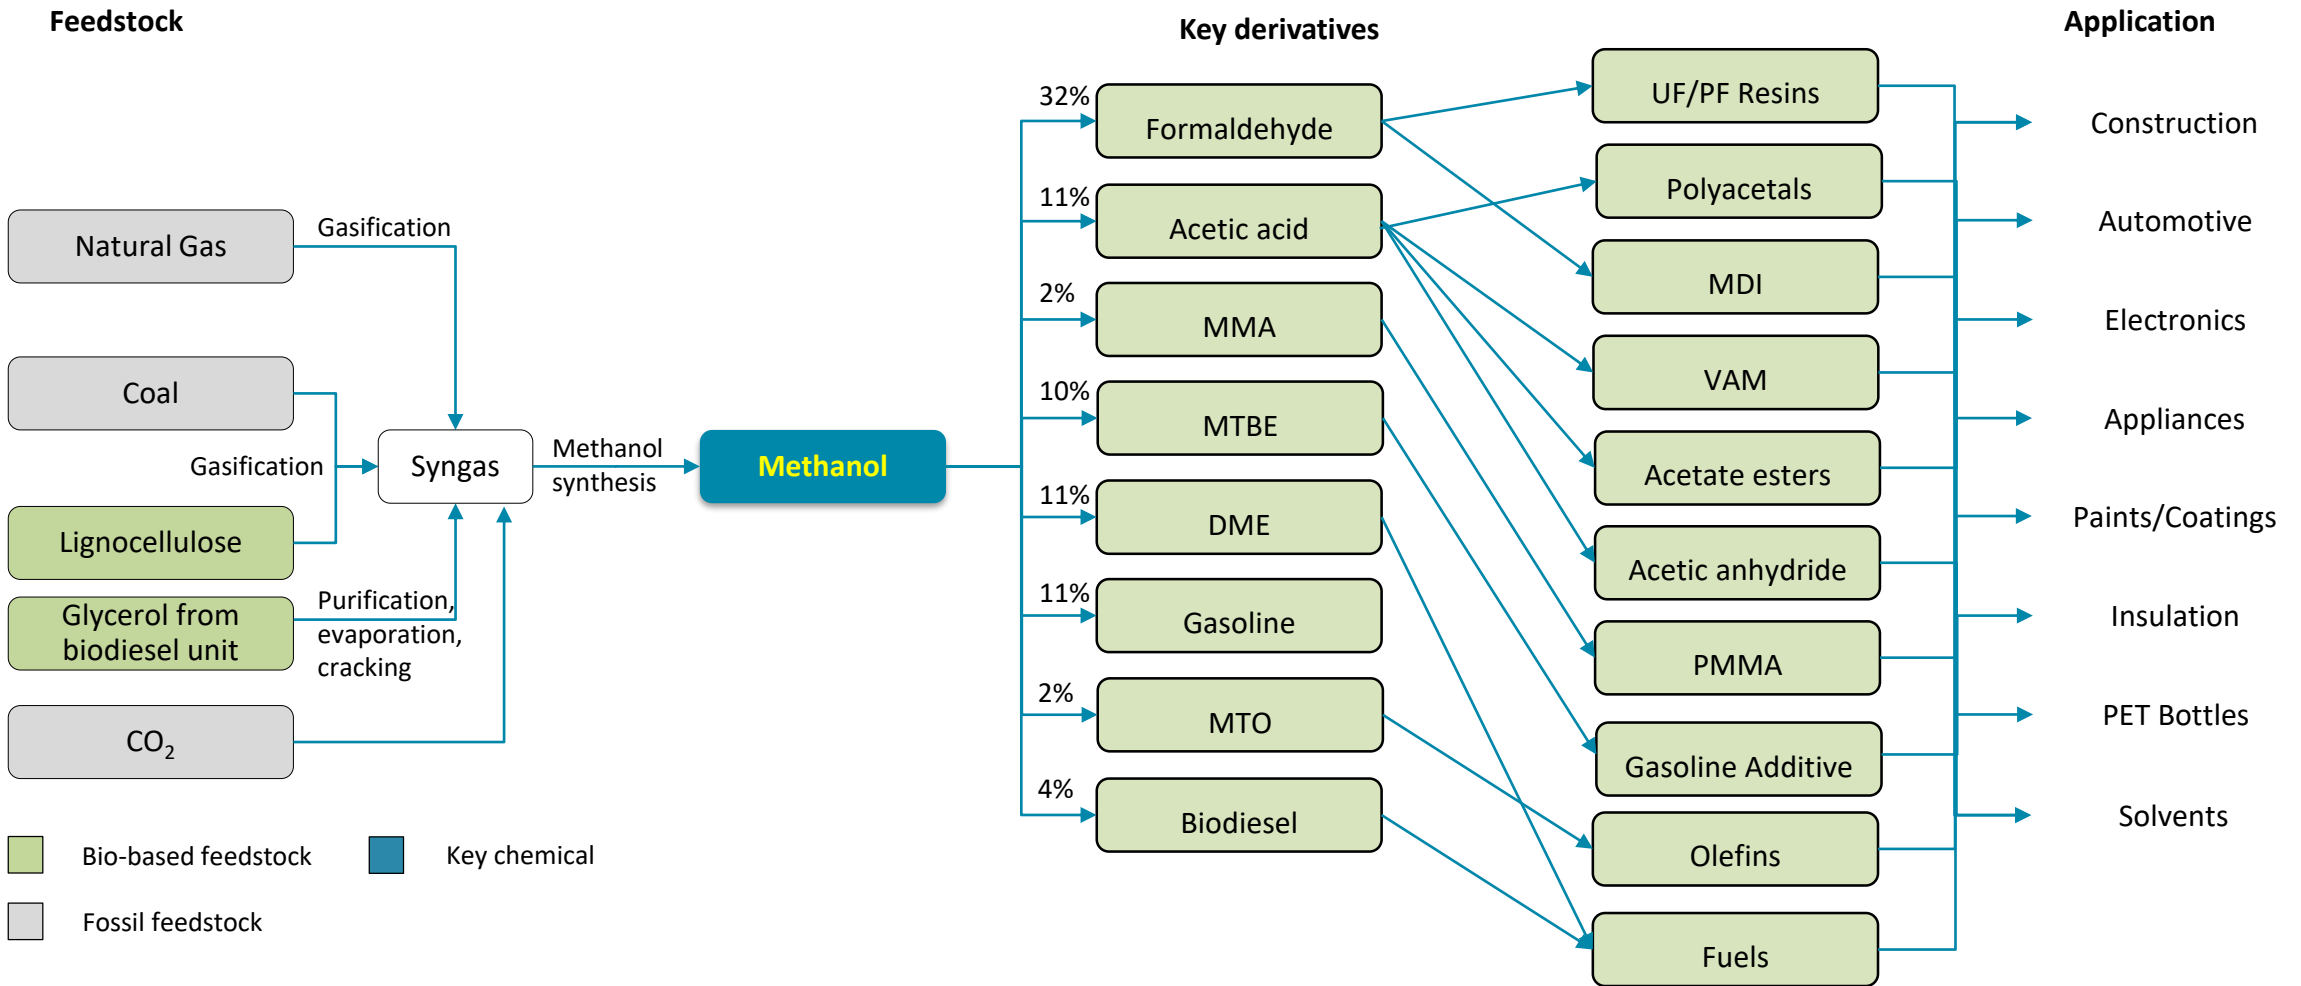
Feedstock

Key derivatives

Application

Natural Gas

Gasification

Coal

Gasification

Lignocellulose

Glycerol from biodiesel unit

Purification, evaporation, cracking

$CO_2$

Syngas

Methanol synthesis

Methanol

32%
Formaldehyde

11%
Acetic acid

2%
MMA

10%
MTBE

11%
DME

11%
Gasoline

2%
MTO

4%
Biodiesel

UF/PF Resins

Polyacetals

MDI

VAM

Acetate esters

Acetic anhydride

PMMA

Gasoline Additive

Olefins

Fuels

Construction

Automotive

Electronics

Appliances

Paints/Coatings

Insulation

PET Bottles

Solvents

Bio-based feedstock

Key chemical

Fossil feedstock